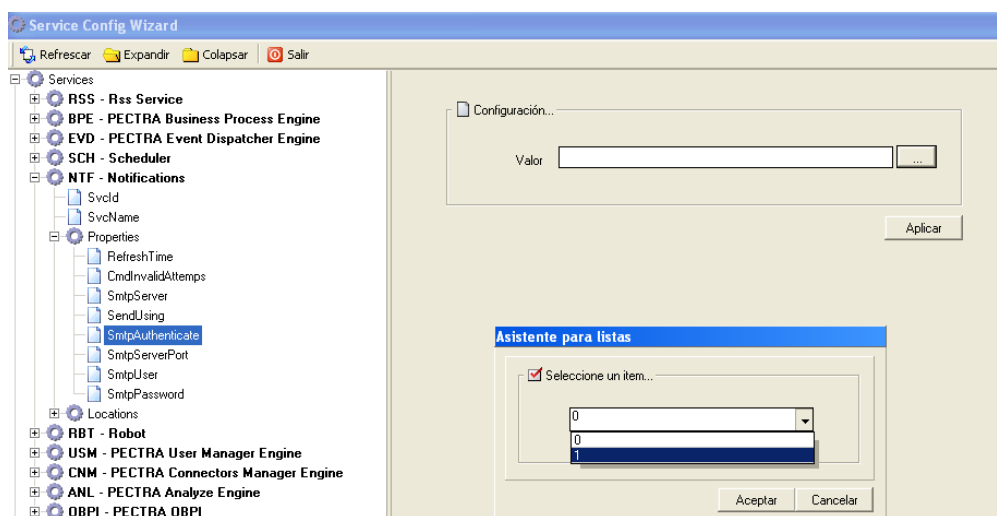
Service Config Wizard

Refrescar Expandir Colapsar Salir

Services
RSS - Rss Service
BPE - PECTRA Business Process Engine
EVD - PECTRA Event Dispatcher Engine
SCH - Scheduler
NTF - Notifications
SvcId
SvcName
Properties
RefreshTime
CmdInvalidAttemps
SmtpServer
SendUsing
SmtpAuthenticate
SmtpServerPort
SmtpUser
SmtpPassword
Locations
RBT - Robot
USM - PECTRA User Manager Engine
CNM - PECTRA Connectors Manager Engine
ANL - PECTRA Analyze Engine
OBPI - PECTRA OBPI

Configuración...

Valor ...

Aplicar

Asistente para listas

Seleccione un item...

0
0
1

Aceptar Cancelar